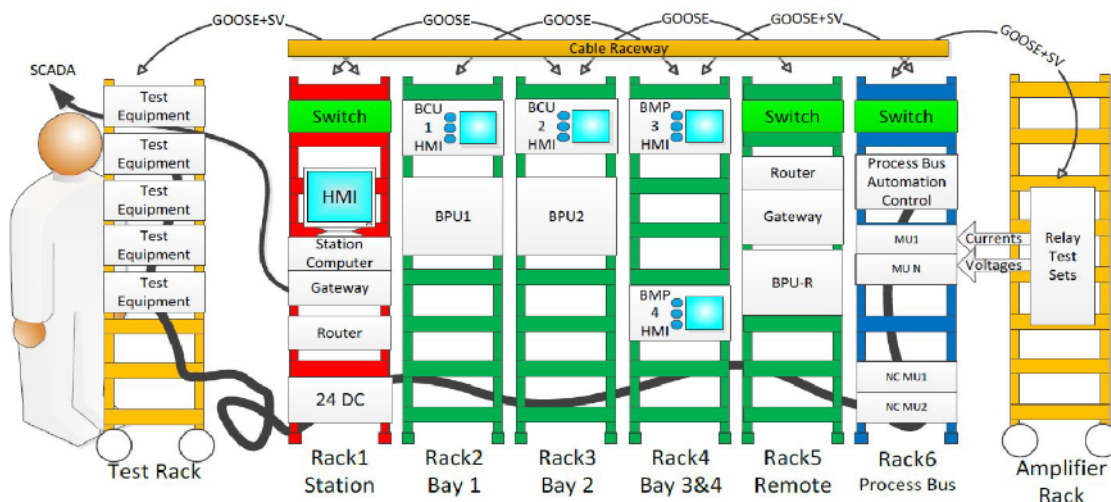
GOOSE+SV
GOOSE
GOOSE
GOOSE
GOOSE+SV
GOOSE+SV
Cable Raceway
SCADA

Test Equipment
Test Equipment
Test Equipment
Test Equipment
Test Equipment
Test Rack

Switch
HMI
Station Computer
Gateway
Router
24 DC
Rack1
Station

BCU 1 HMI
BPU1
Rack2
Bay 1

BCU 2 HMI
BPU2
Rack3
Bay 2

BMP 3 HMI
BMP 4 HMI
Rack4
Bay 3&4

Switch
Router
Gateway
BPU-R
Rack5
Remote

Switch
Process Bus Automation Control
MU1
MU N
NC MU1
NC MU2
Rack6
Process Bus

Currents
Voltages
Relay Test Sets
Amplifier Rack